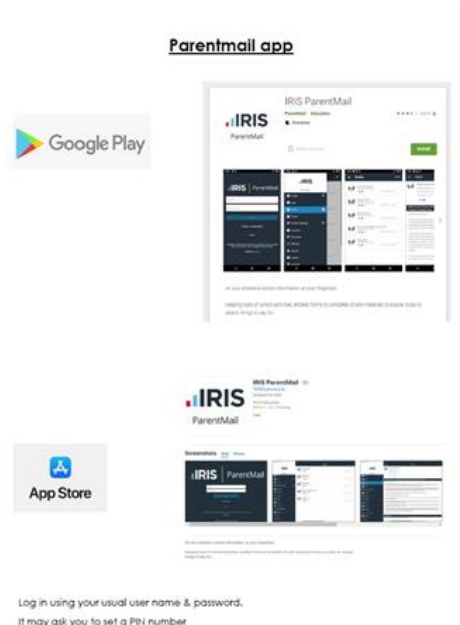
Parentmail app

Google Play

IRIS ParentMail

IRIS
ParentMail

ParentMail Education

Install

IRIS | ParentMail

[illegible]

App Store

IRIS
ParentMail

IRIS ParentMail

Screenshots

IRIS | ParentMail

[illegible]

Log in using your usual user name & password.
It may ask you to set a PIN number